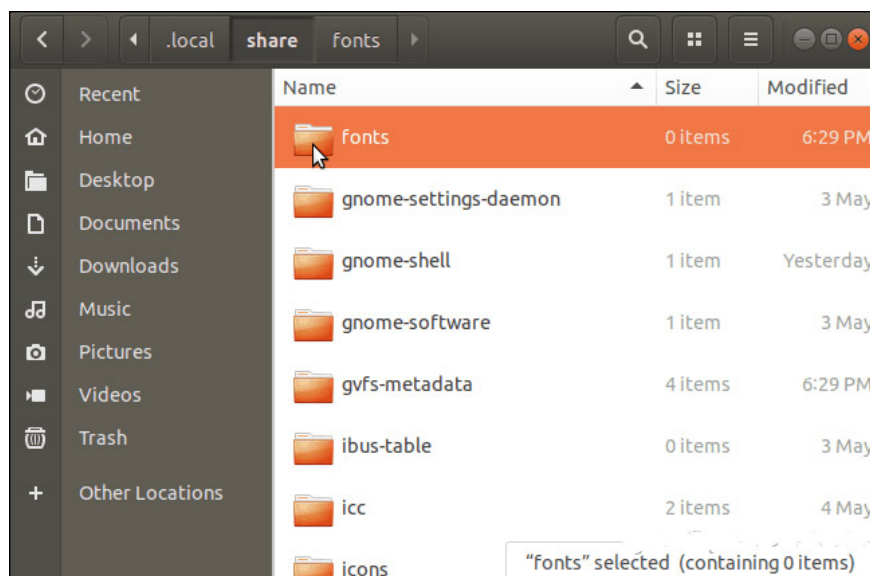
.local share fonts

Recent
Home
Desktop
Documents
Downloads
Music
Pictures
Videos
Trash
Other Locations

| Name | Size | Modified |
|---|---|---|
| fonts | 0 items | 6:29 PM |
| gnome-settings-daemon | 1 item | 3 May |
| gnome-shell | 1 item | Yesterday |
| gnome-software | 1 item | 3 May |
| gvfs-metadata | 4 items | 6:29 PM |
| ibus-table | 0 items | 3 May |
| icc | 2 items | 4 May |
| icons | | |

"fonts" selected (containing 0 items)